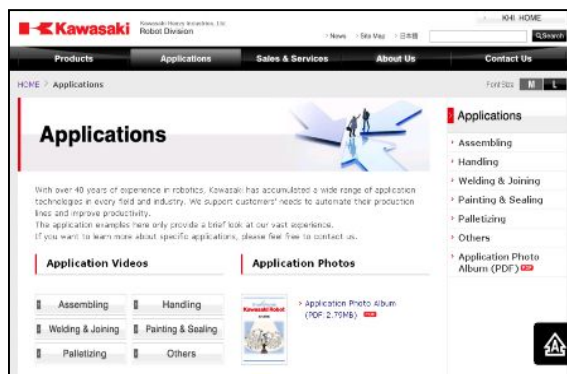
Kawasaki Kawasaki Heavy Industries, Ltd. Robot Division

> News > Site Map > 日本語

KHI HOME

Search

Products Applications Sales & Services About Us Contact Us

HOME > Applications

Font Size M L

Applications

With over 40 years of experience in robotics, Kawasaki has accumulated a wide range of application technologies in every field and industry. We support customers' needs to automate their production lines and improve productivity.
The application examples here only provide a brief look at our vast experience.
If you want to learn more about specific applications, please feel free to contact us.

Application Videos

Assembling
Handling
Welding & Joining
Painting & Sealing
Palletizing
Others

Application Photos

Kawasaki Robot

> Application Photo Album (PDF 2.79MB) PDF

Applications

> Assembling
> Handling
> Welding & Joining
> Painting & Sealing
> Palletizing
> Others
> Application Photo Album (PDF) PDF